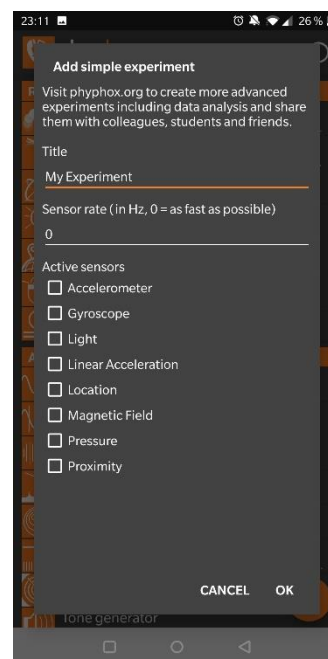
23:11

26%

Add simple experiment

Visit phyphox.org to create more advanced experiments including data analysis and share them with colleagues, students and friends.

Title

My Experiment

Sensor rate (in Hz, 0 = as fast as possible)

0

Active sensors

Accelerometer

Gyroscope

Light

Linear Acceleration

Location

Magnetic Field

Pressure

Proximity

CANCEL OK

Tone generator